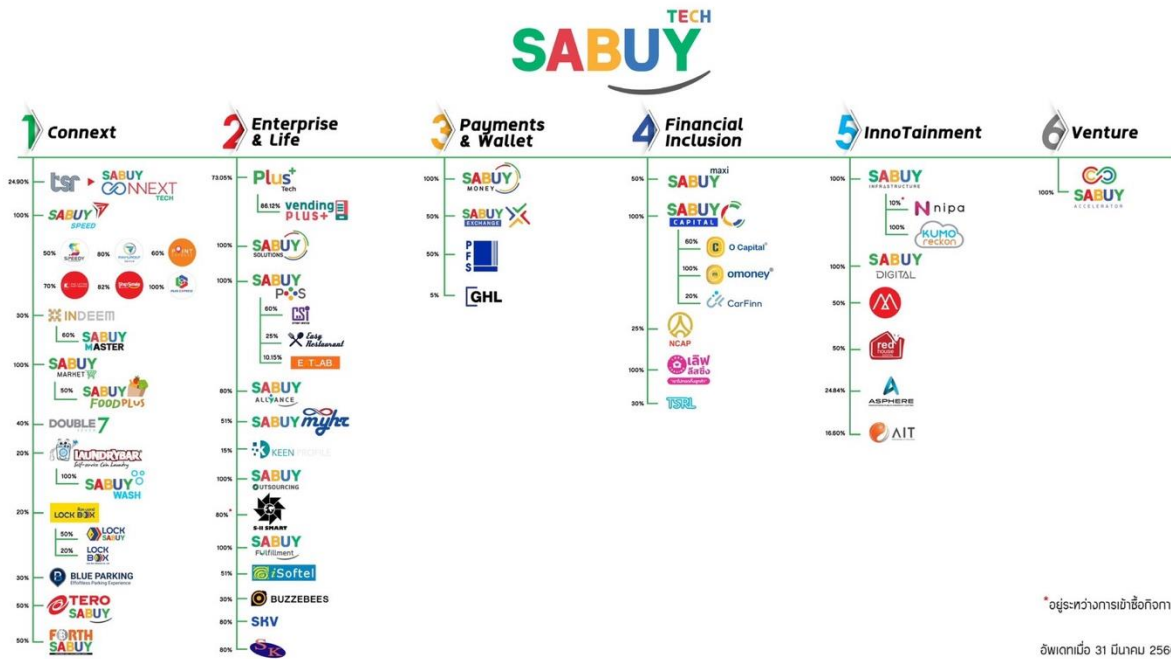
TECH
SABUY

1 Connext
24.90% tsr SABUY CONNEXT TECH
100% SABUY SPEED
50% SPEEDY 80% 60% POINT
70% 82% 100%
30% INDEEM
60% SABUY MASTER
100% SABUY MARKET
50% SABUY FOOD PLUS
40% DOUBLE 7
20% LAUNDRYBAR Self-service Coin Laundry
100% SABUY WASH
20% LOCK BOX
50% LOCK SABUY
20% LOCK BOX
30% BLUE PARKING Effortless Parking Experience
50% TERO SABUY
50% FORTH SABUY

2 Enterprise & Life
73.05% Plus Tech
86.12% vending PLUS+
100% SABUY SOLUTIONS
100% SABUY POS
60% CSI
25% Easy Restaurant
10.15% E_T_AB
80% SABUY ALLIANCE
51% SABUY myhr
15% KEEN PEOPLE
100% SABUY OUTSOURCING
80%* S-H SMART
100% SABUY FULFILLMENT
51% iSoftel
30% BUZZEBEES
80% SKV
80% SK

3 Payments & Wallet
100% SABUY MONEY
50% SABUY EXCHANGE
50% PFS
5% GHL

4 Financial Inclusion
50% SABUY maxi
100% SABUY CAPITAL
60% O Capital
100% omoney
20% CarFinn
25% NCAP
100% เสิฟ ลีสซิ่ง
30% TSRL

5 InnoTainment
100% SABUY INFRASTRUCTURE
10%* nipa
100% KUMO reckon
100% SABUY DIGITAL
50%
50% red house
24.84% ASPHERE
16.60% AIT

6 Venture
100% SABUY ACCELERATOR

*อยู่ระหว่างการเข้าซื้อกิจกา
อัพเดทเมื่อ 31 มีนาคม 256